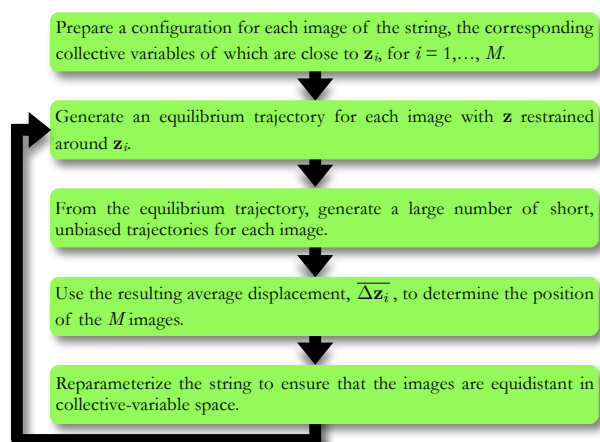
Prepare a configuration for each image of the string, the corresponding collective variables of which are close to $\mathbf{z}_i$, for $i = 1,\ldots, M$.

Generate an equilibrium trajectory for each image with $\mathbf{z}$ restrained around $\mathbf{z}_i$.

From the equilibrium trajectory, generate a large number of short, unbiased trajectories for each image.

Use the resulting average displacement, $\overline{\Delta \mathbf{z}_i}$, to determine the position of the $M$ images.

Reparameterize the string to ensure that the images are equidistant in collective-variable space.